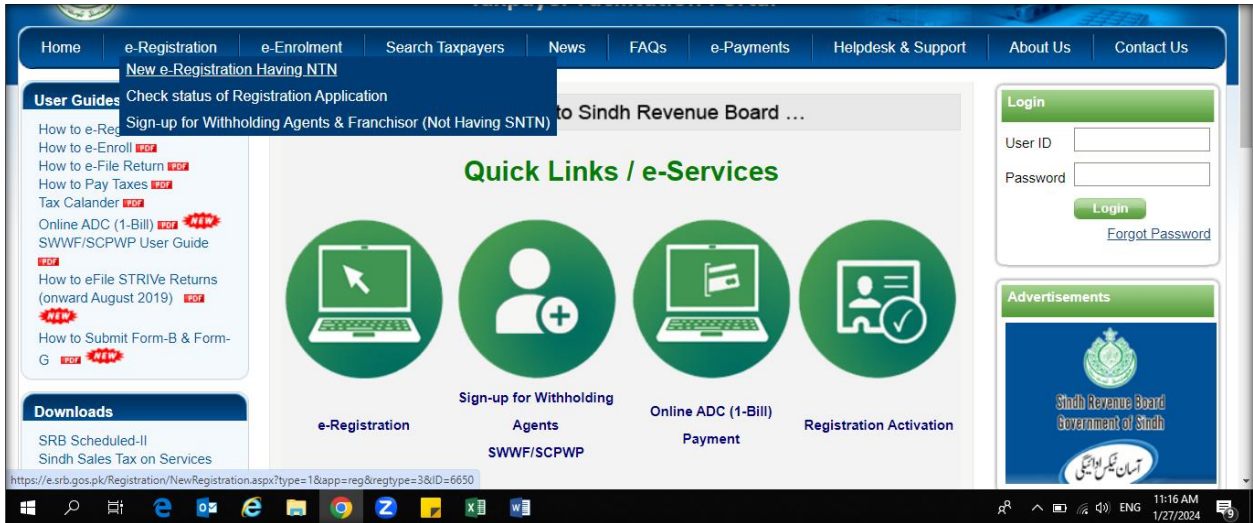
Home e-Registration e-Enrolment Search Taxpayers News FAQs e-Payments Helpdesk & Support About Us Contact Us

New e-Registration Having NTN
Check status of Registration Application
Sign-up for Withholding Agents & Franchisor (Not Having SNTN)

User Guides
How to e-Reg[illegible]
How to e-Enroll PDF
How to e-File Return PDF
How to Pay Taxes PDF
Tax Calander PDF
Online ADC (1-Bill) PDF NEW
SWWF/SCPWP User Guide PDF
How to eFile STRIVe Returns (onward August 2019) PDF NEW
How to Submit Form-B & Form-G PDF NEW

Downloads
SRB Scheduled-II
Sindh Sales Tax on Services

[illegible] to Sindh Revenue Board ...

Quick Links / e-Services

e-Registration
Sign-up for Withholding Agents SWWF/SCPWP
Online ADC (1-Bill) Payment
Registration Activation

Login
User ID
Password
Login
Forgot Password

Advertisements
Sindh Revenue Board
Government of Sindh
آسان ٹیکس ادائیگی

https://e.srb.gos.pk/Registration/NewRegistration.aspx?type=1&app=reg&regtype=3&ID=6650

ENG 11:16 AM 1/27/2024